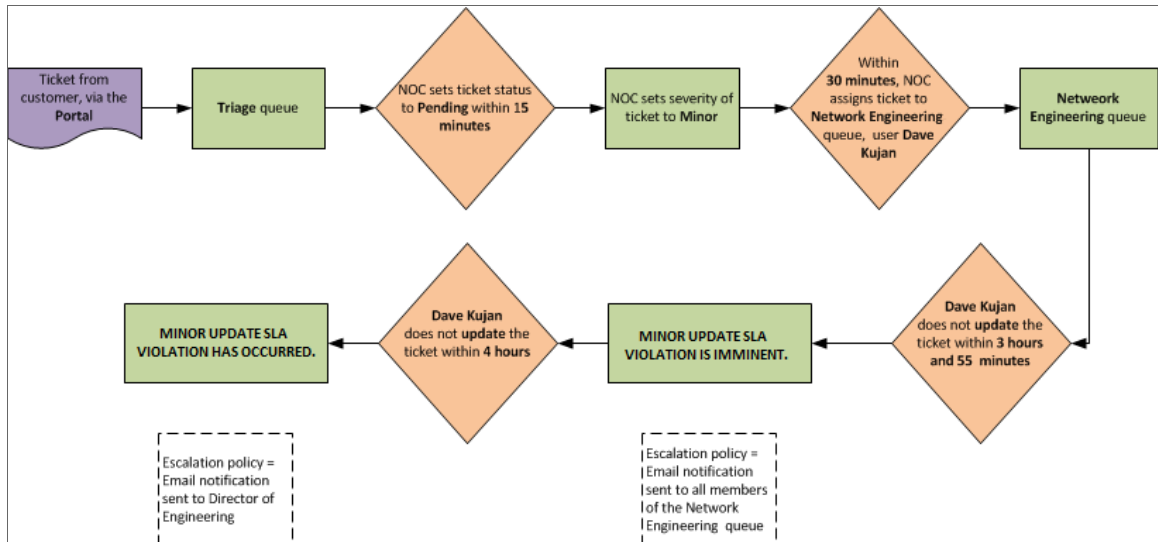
Ticket from customer, via the Portal

Triage queue

NOC sets ticket status to Pending within 15 minutes

NOC sets severity of ticket to Minor

Within 30 minutes, NOC assigns ticket to Network Engineering queue, user Dave Kujan

Network Engineering queue

Dave Kujan does not update the ticket within 3 hours and 55 minutes

MINOR UPDATE SLA VIOLATION IS IMMINENT.

Dave Kujan does not update the ticket within 4 hours

MINOR UPDATE SLA VIOLATION HAS OCCURRED.

Escalation policy = Email notification sent to Director of Engineering

Escalation policy = Email notification sent to all members of the Network Engineering queue